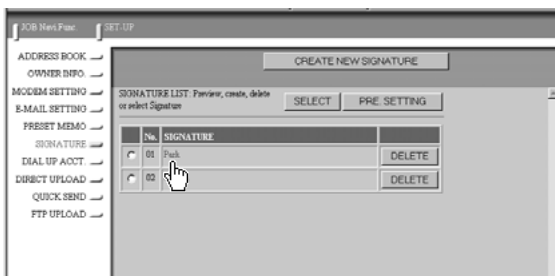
JOB Navi.Func.
SET-UP

ADDRESS BOOK
OWNER INFO.
MODEM SETTING
E-MAIL SETTING
PRESET MEMO
SIGNATURE
DIAL UP ACCT.
DIRECT UPLOAD
QUICK SEND
FTP UPLOAD

CREATE NEW SIGNATURE

SIGNATURE LIST: Preview, create, delete or select Signature

SELECT
PRE. SETTING

| | No. | SIGNATURE | |
|---|---|---|---|
| | 01 | Park | DELETE |
| | 02 | | DELETE |